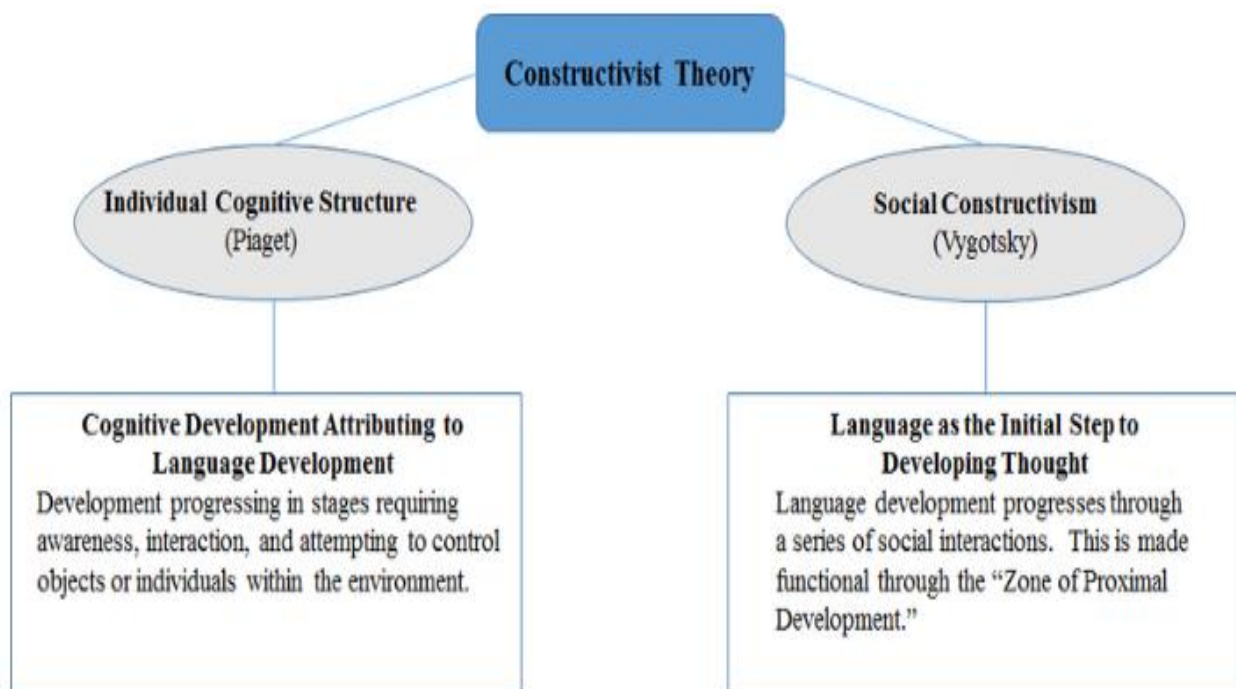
Constructivist Theory

Individual Cognitive Structure
(Piaget)

Social Constructivism
(Vygotsky)

Cognitive Development Attributing to Language Development
Development progressing in stages requiring awareness, interaction, and attempting to control objects or individuals within the environment.

Language as the Initial Step to Developing Thought
Language development progresses through a series of social interactions. This is made functional through the "Zone of Proximal Development."